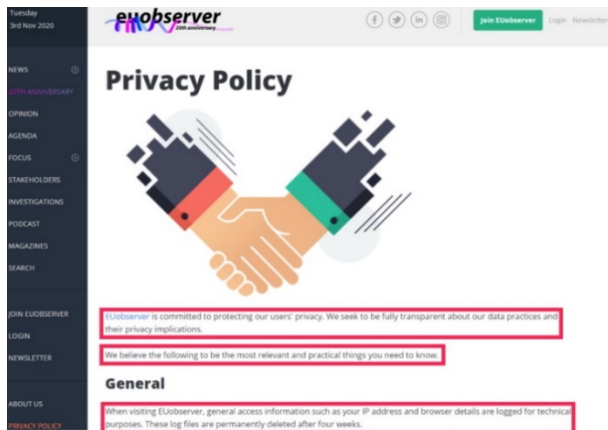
Tuesday
3rd Nov 2020

euobserver
20th anniversary

Join EUobserver Login Newsletter

NEWS
20TH ANNIVERSARY
OPINION
AGENDA
FOCUS
STAKEHOLDERS
INVESTIGATIONS
PODCAST
MAGAZINES
SEARCH

JOIN EUOBSERVER
LOGIN
NEWSLETTER

ABOUT US
PRIVACY POLICY

Privacy Policy

EUobserver is committed to protecting our users' privacy. We seek to be fully transparent about our data practices and their privacy implications.

We believe the following to be the most relevant and practical things you need to know.

General

When visiting EUobserver, general access information such as your IP address and browser details are logged for technical purposes. These log files are permanently deleted after four weeks.